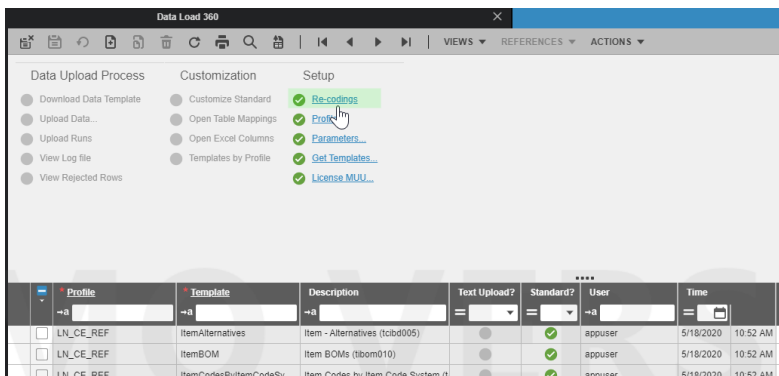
Data Load 360

VIEWS ▼ REFERENCES ▼ ACTIONS ▼

Data Upload Process
Download Data Template
Upload Data...
Upload Runs
View Log file
View Rejected Rows

Customization
Customize Standard
Open Table Mappings
Open Excel Columns
Templates by Profile

Setup
Re-codings
Profi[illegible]
Parameters...
Get Templates...
License MUU...

| * Profile | * Template | Description | Text Upload? | Standard? | User | Time | |
|---|---|---|---|---|---|---|---|
| LN_CE_REF | ItemAlternatives | Item - Alternatives (tcibd005) | | | appuser | 5/18/2020 | 10:52 AM |
| LN_CE_REF | ItemBOM | Item BOMs (tibom010) | | | appuser | 5/18/2020 | 10:52 AM |
| LN_CE_REF | ItemCodesByItemCodeSy | Item Codes by Item Code System (t | | | appuser | 5/18/2020 | 10:52 AM |